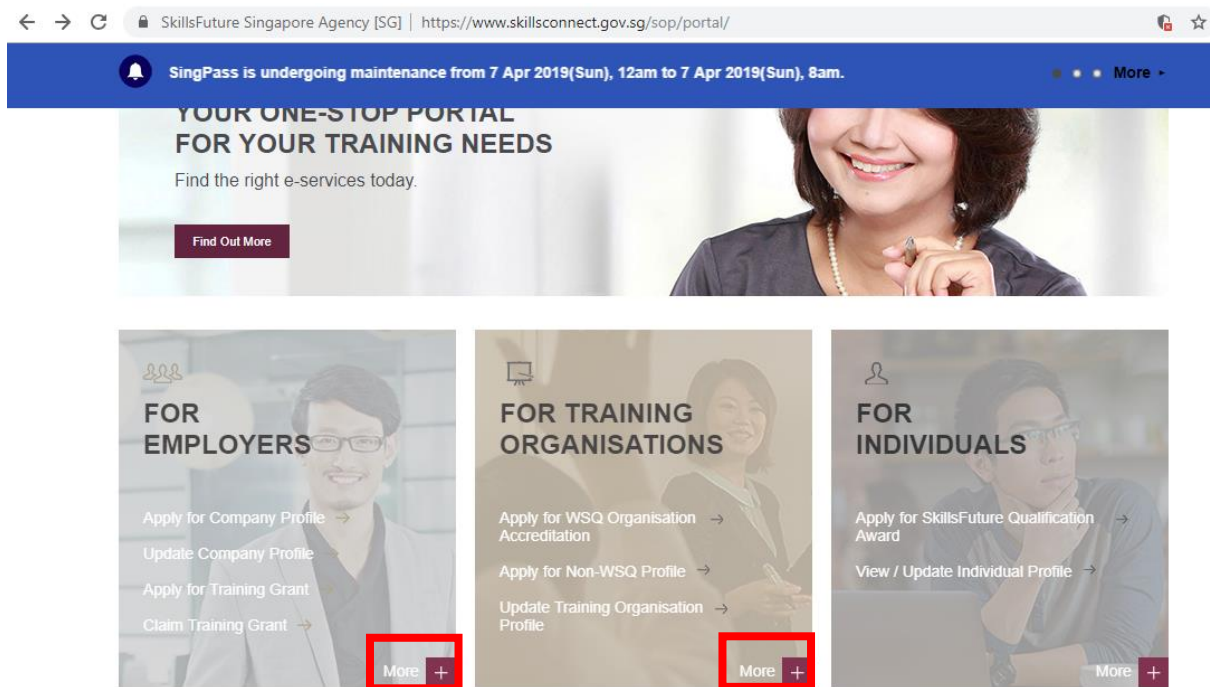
SkillsFuture Singapore Agency [SG] | https://www.skillsconnect.gov.sg/sop/portal/

SingPass is undergoing maintenance from 7 Apr 2019(Sun), 12am to 7 Apr 2019(Sun), 8am.

More ▸

YOUR ONE-STOP PORTAL FOR YOUR TRAINING NEEDS

Find the right e-services today.

Find Out More

FOR EMPLOYERS

Apply for Company Profile →

Update Company Profile →

Apply for Training Grant →

Claim Training Grant →

More +

FOR TRAINING ORGANISATIONS

Apply for WSQ Organisation Accreditation →

Apply for Non-WSQ Profile →

Update Training Organisation Profile →

More +

FOR INDIVIDUALS

Apply for SkillsFuture Qualification Award →

View / Update Individual Profile →

More +